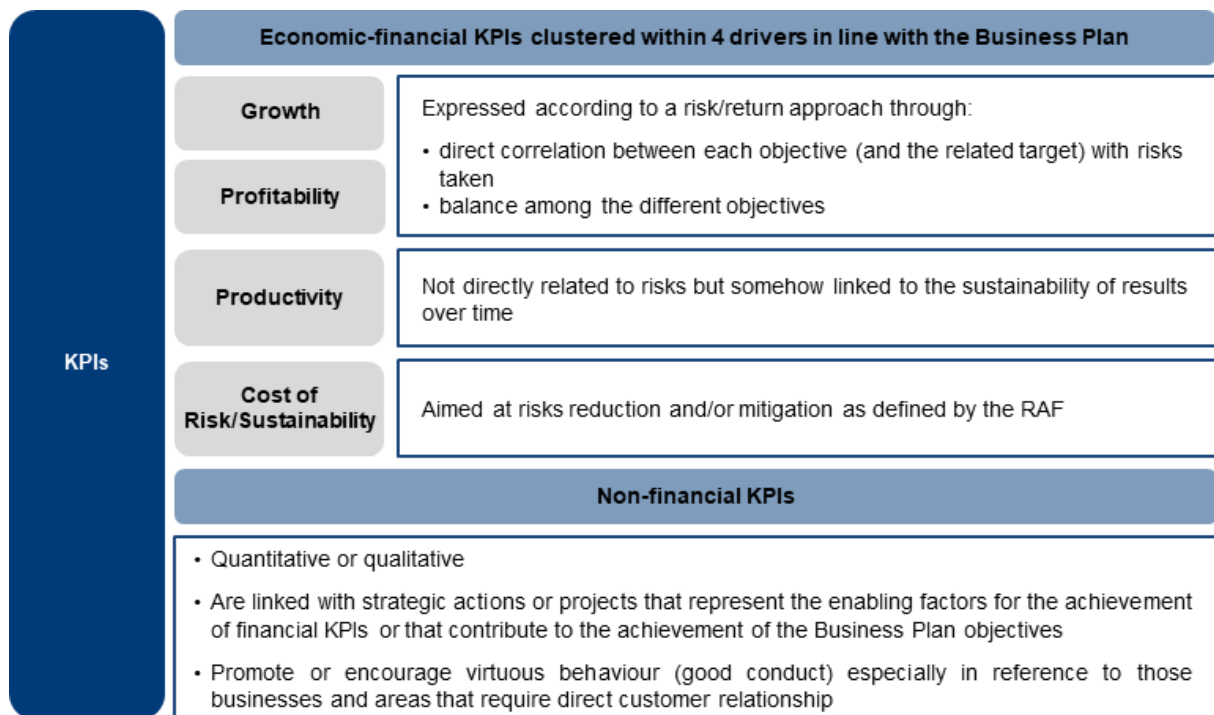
KPIs

Economic-financial KPIs clustered within 4 drivers in line with the Business Plan

Growth

Profitability

Expressed according to a risk/return approach through:

• direct correlation between each objective (and the related target) with risks taken
• balance among the different objectives

Productivity

Not directly related to risks but somehow linked to the sustainability of results over time

Cost of Risk/Sustainability

Aimed at risks reduction and/or mitigation as defined by the RAF

Non-financial KPIs

• Quantitative or qualitative
• Are linked with strategic actions or projects that represent the enabling factors for the achievement of financial KPIs or that contribute to the achievement of the Business Plan objectives
• Promote or encourage virtuous behaviour (good conduct) especially in reference to those businesses and areas that require direct customer relationship